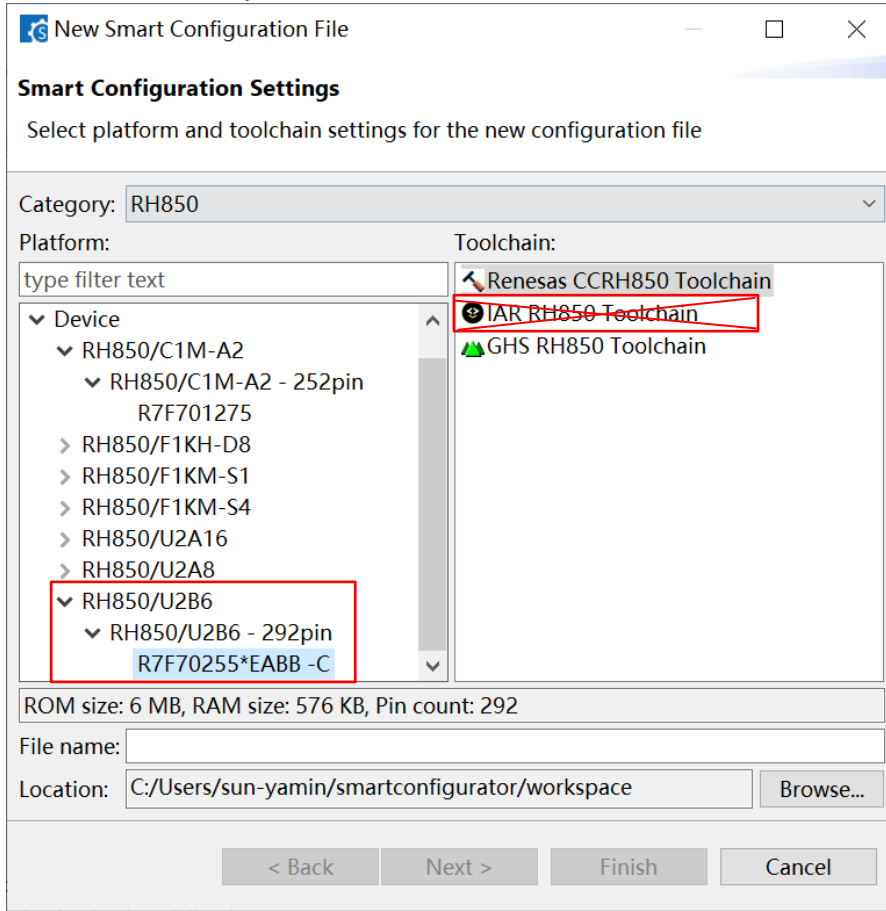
New Smart Configuration File

Smart Configuration Settings

Select platform and toolchain settings for the new configuration file

Category: RH850

Platform:

type filter text

Device
RH850/C1M-A2
RH850/C1M-A2 - 252pin
R7F701275
RH850/F1KH-D8
RH850/F1KM-S1
RH850/F1KM-S4
RH850/U2A16
RH850/U2A8
RH850/U2B6
RH850/U2B6 - 292pin
R7F70255*EABB -C

Toolchain:

Renesas CCRH850 Toolchain
IAR RH850 Toolchain
GHS RH850 Toolchain

ROM size: 6 MB, RAM size: 576 KB, Pin count: 292

File name:

Location: C:/Users/sun-yamin/smartconfigurator/workspace

Browse...

< Back

Next >

Finish

Cancel